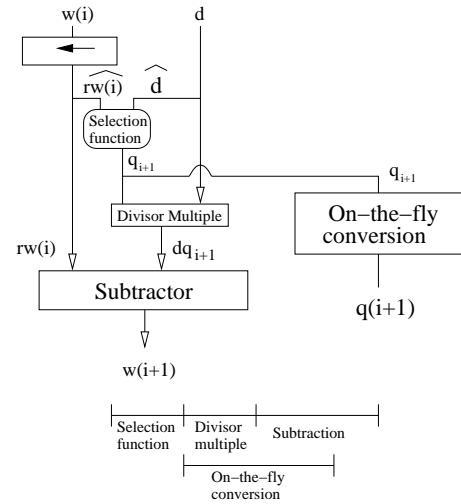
w(i)

d

$\widehat{rw(i)}$

$\widehat{d}$

Selection function

$q_{i+1}$

$q_{i+1}$

Divisor Multiple

On–the–fly conversion

rw(i)

$dq_{i+1}$

Subtractor

q(i+1)

w(i+1)

Selection function

Divisor multiple

Subtraction

On–the–fly conversion